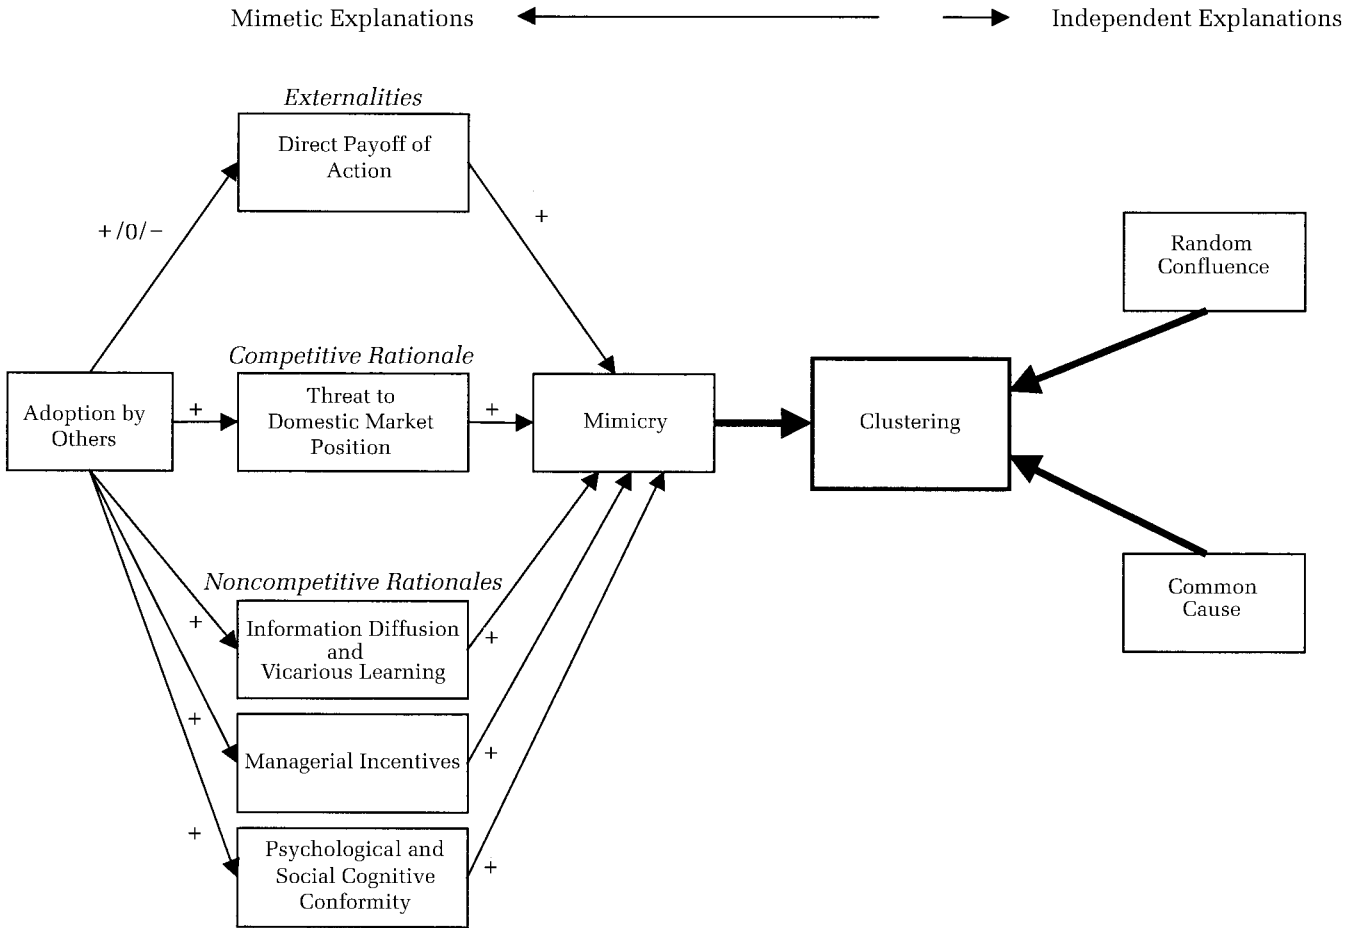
Mimetic Explanations

Independent Explanations

Externalities

Direct Payoff of Action

+/0/−

+

Random Confluence

Competitive Rationale

Adoption by Others

+

Threat to Domestic Market Position

+

Mimicry

Clustering

Noncompetitive Rationales

+

Information Diffusion and Vicarious Learning

+

Common Cause

+

Managerial Incentives

+

+

Psychological and Social Cognitive Conformity

+